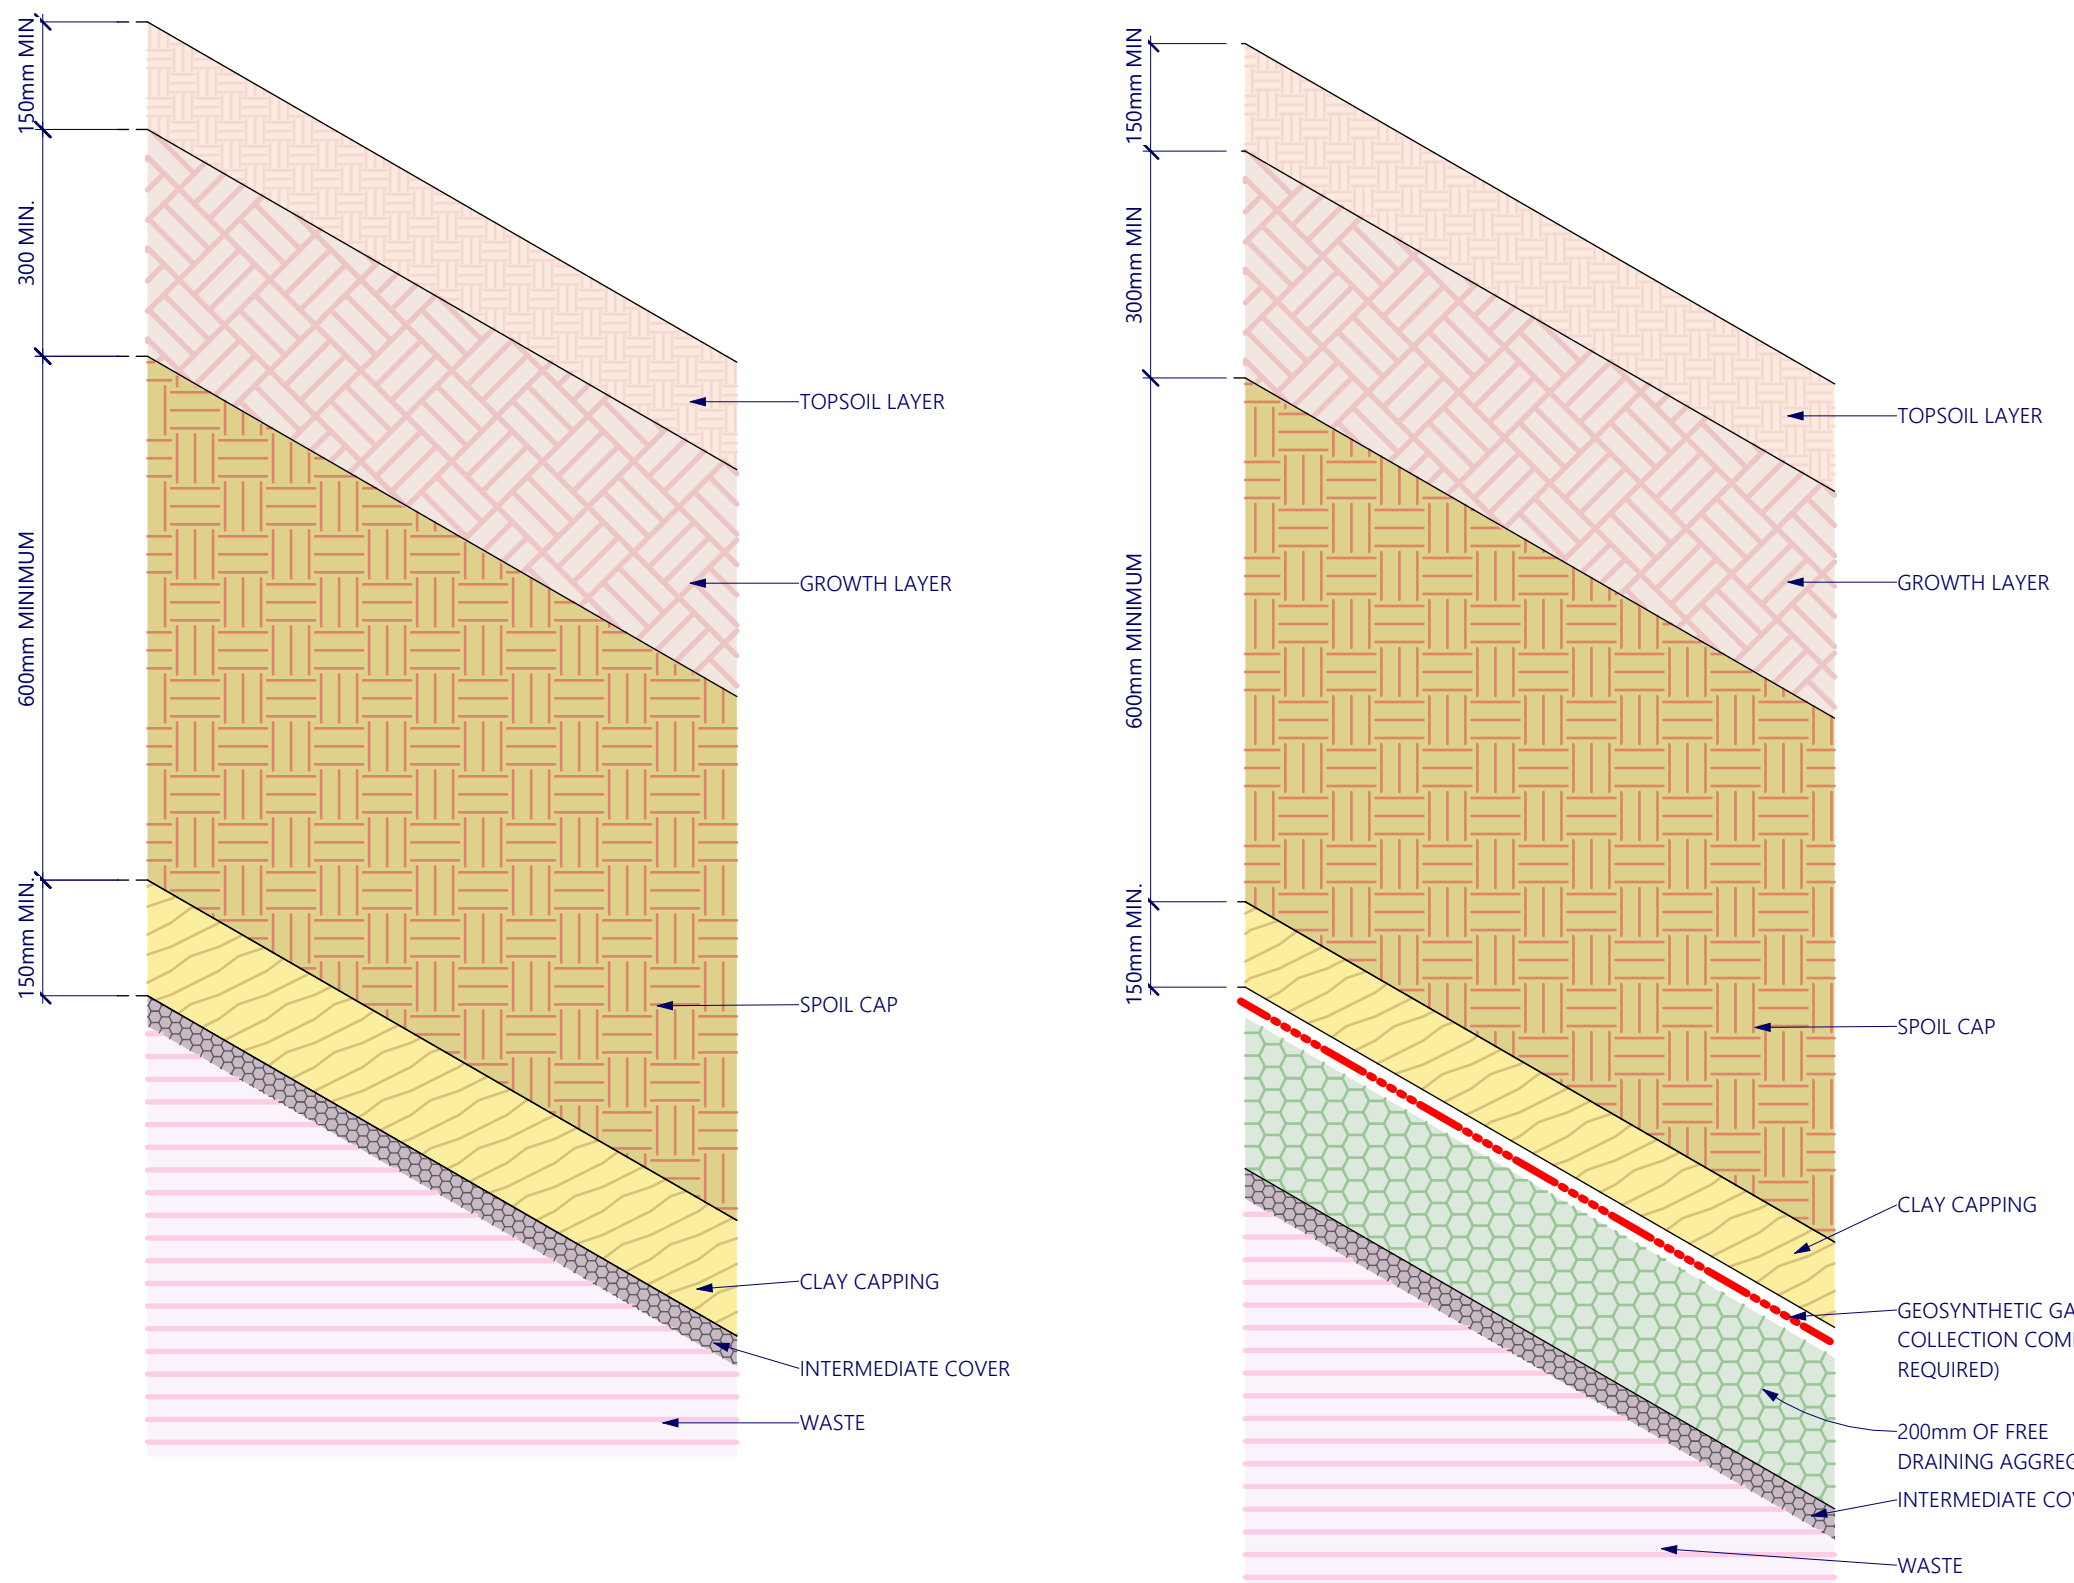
150mm MIN

300 MIN.

600mm MINIMUM

150mm MIN.

TOPSOIL LAYER

GROWTH LAYER

SPOIL CAP

CLAY CAPPING

INTERMEDIATE COVER

WASTE

150mm MIN

300mm MIN

600mm MINIMUM

150mm MIN.

TOPSOIL LAYER

GROWTH LAYER

SPOIL CAP

CLAY CAPPING

GEOSYNTHETIC GA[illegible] COLLECTION COM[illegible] REQUIRED)

200mm OF FREE DRAINING AGGRE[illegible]

INTERMEDIATE CO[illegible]

WASTE